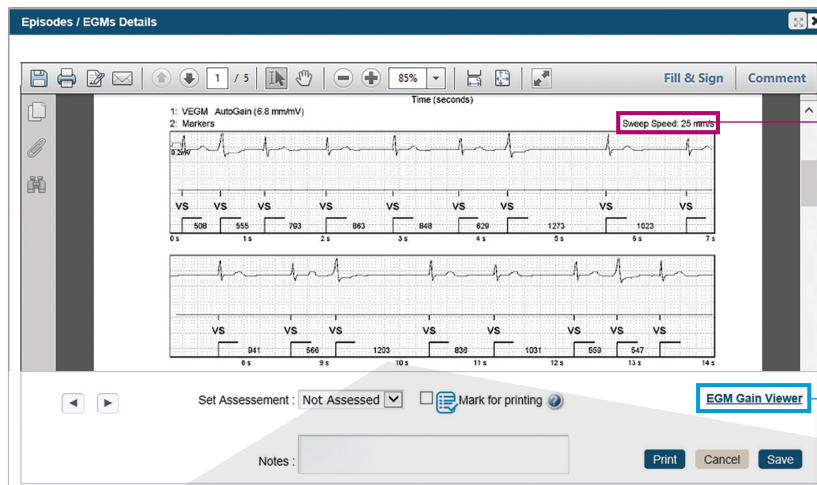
Episodes / EGMs Details

1 / 5
85%
Fill & Sign
Comment

Time (seconds)
1: VEGM AutoGain (6.8 mm/mV)
2: Markers
Sweep Speed: 25 mm/s

0.2mV

VS VS VS VS VS VS VS VS VS VS
508 555 793 863 848 629 1273 1023
0 s 1 s 2 s 3 s 4 s 5 s 6 s 7 s

VS VS VS VS VS VS VS VS
941 566 1203 836 1031 559 547
8 s 9 s 10 s 11 s 12 s 13 s 14 s

Set Assessement : Not Assessed
Mark for printing
EGM Gain Viewer
Notes :
Print
Cancel
Save